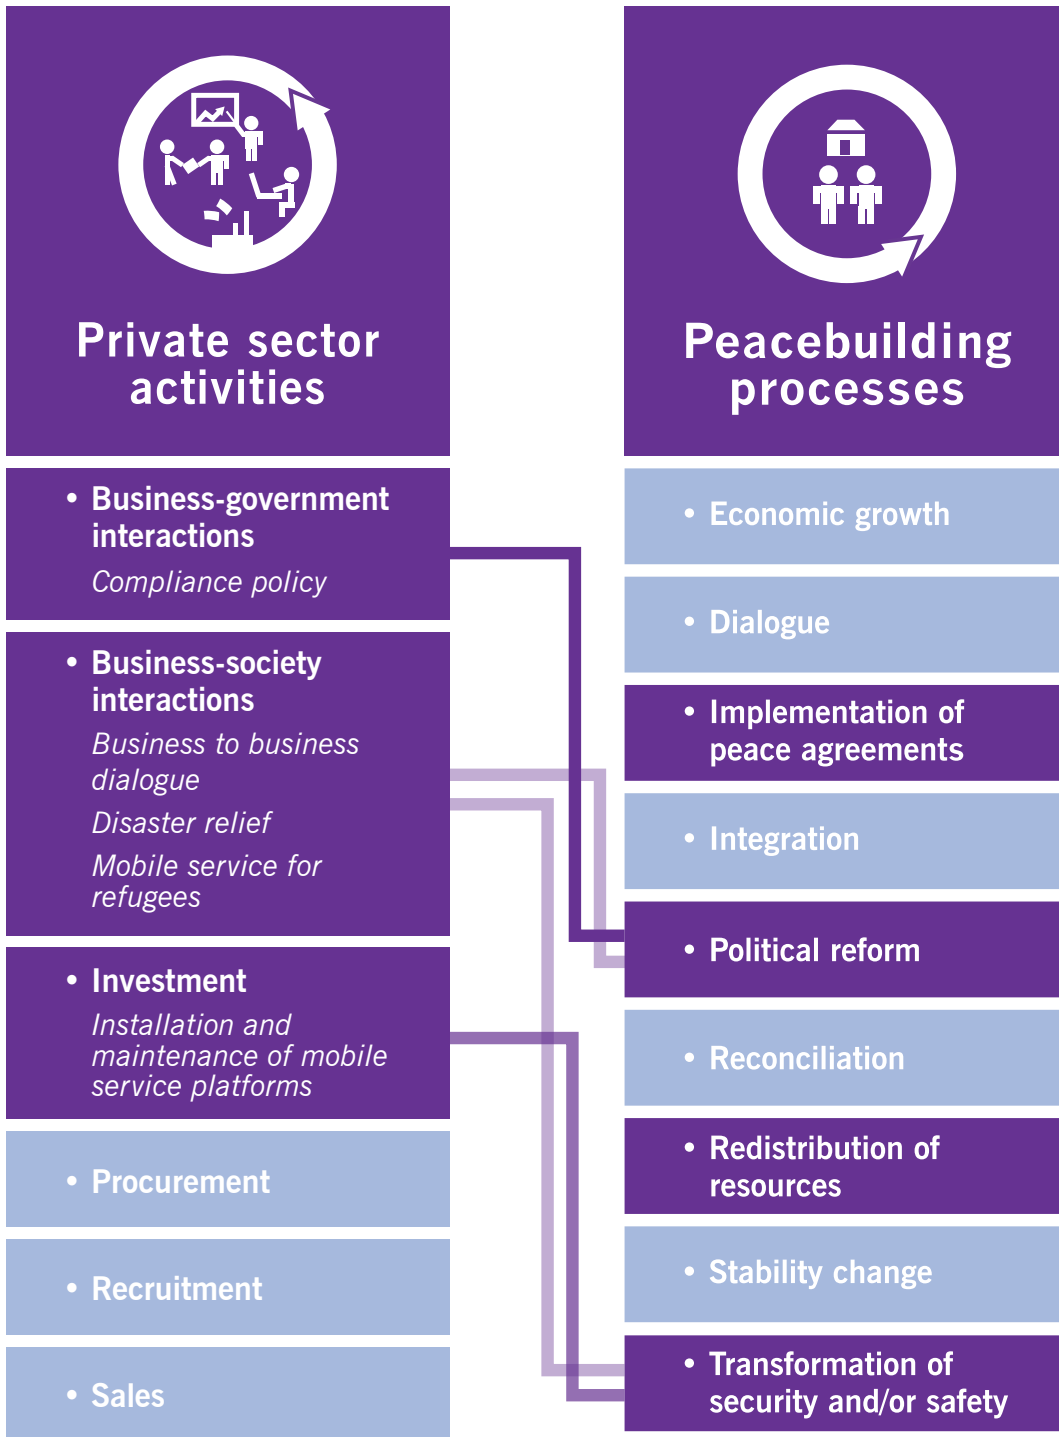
Private sector activities

Peacebuilding processes

• Business-government interactions
Compliance policy

• Business-society interactions
Business to business dialogue
Disaster relief
Mobile service for refugees

• Investment
Installation and maintenance of mobile service platforms

• Procurement

• Recruitment

• Sales

• Economic growth

• Dialogue

• Implementation of peace agreements

• Integration

• Political reform

• Reconciliation

• Redistribution of resources

• Stability change

• Transformation of security and/or safety